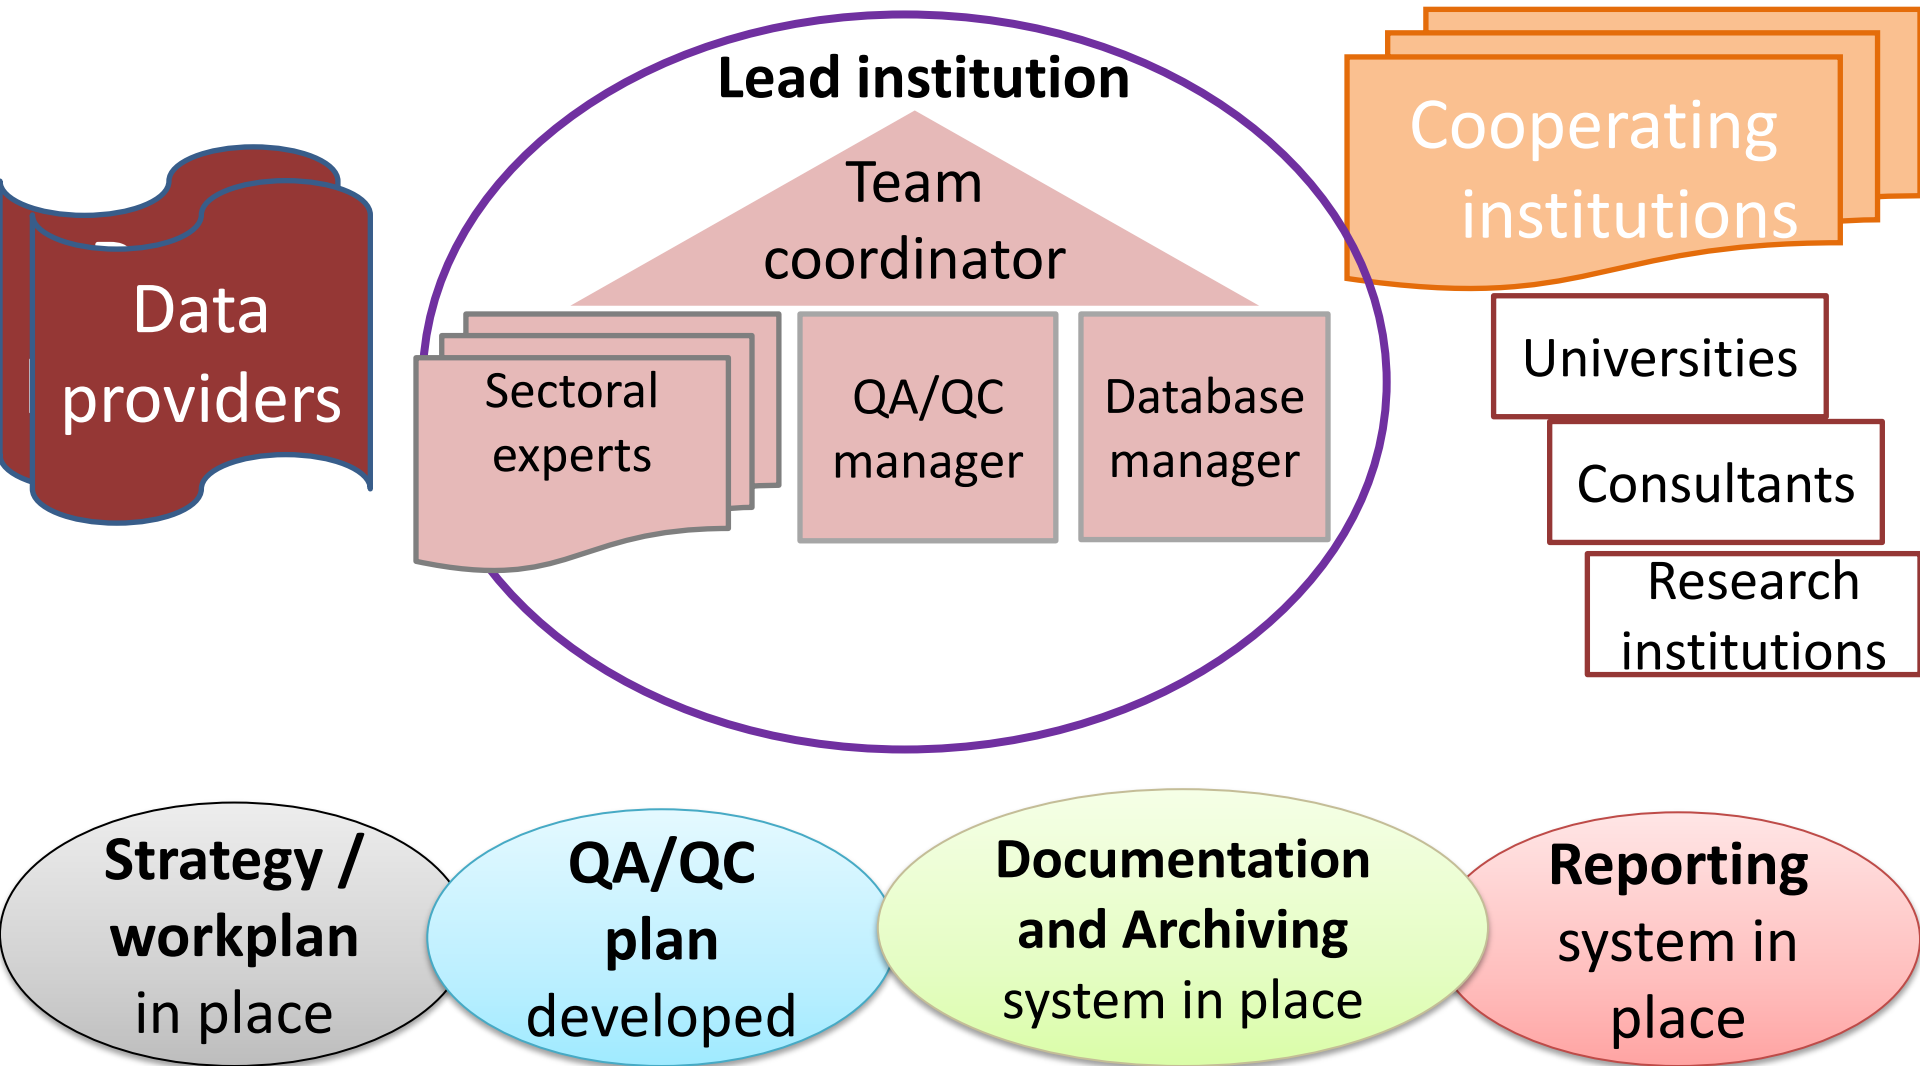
Data providers

Lead institution

Team coordinator

Sectoral experts

QA/QC manager

Database manager

Cooperating institutions

Universities

Consultants

Research institutions

Strategy / workplan in place

QA/QC plan developed

Documentation and Archiving system in place

Reporting system in place